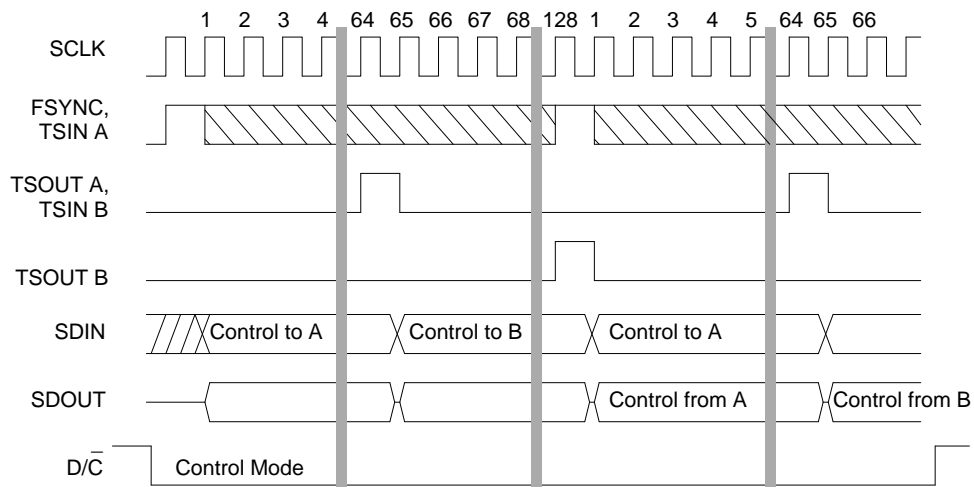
1 2 3 4 64 65 66 67 68 128 1 2 3 4 5 64 65 66

SCLK

FSYNC, TSIN A

TSOUT A, TSIN B

TSOUT B

SDIN

Control to A

Control to B

Control to A

SDOUT

Control from A

Control from B

$D/\overline{C}$

Control Mode